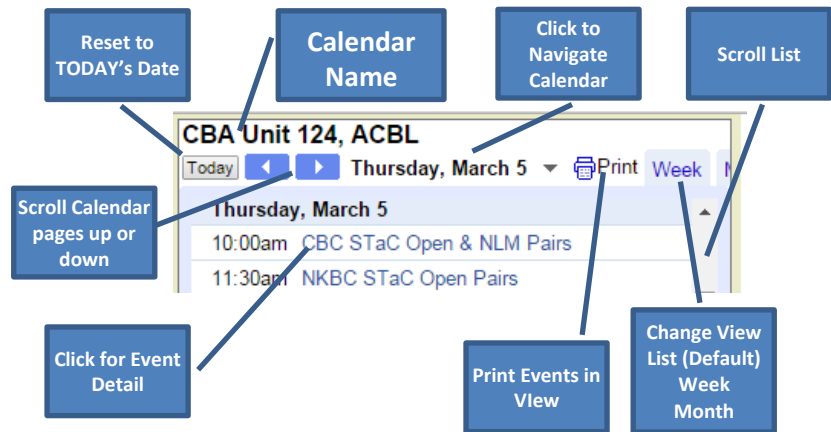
Reset to TODAY's Date

Calendar Name

Click to Navigate Calendar

Scroll List

CBA Unit 124, ACBL

Today

Thursday, March 5

Print

Week

M

Scroll Calendar pages up or down

Thursday, March 5

10:00am CBC STaC Open & NLM Pairs

11:30am NKBC STaC Open Pairs

Click for Event Detail

Print Events in VIew

Change View List (Default) Week Month